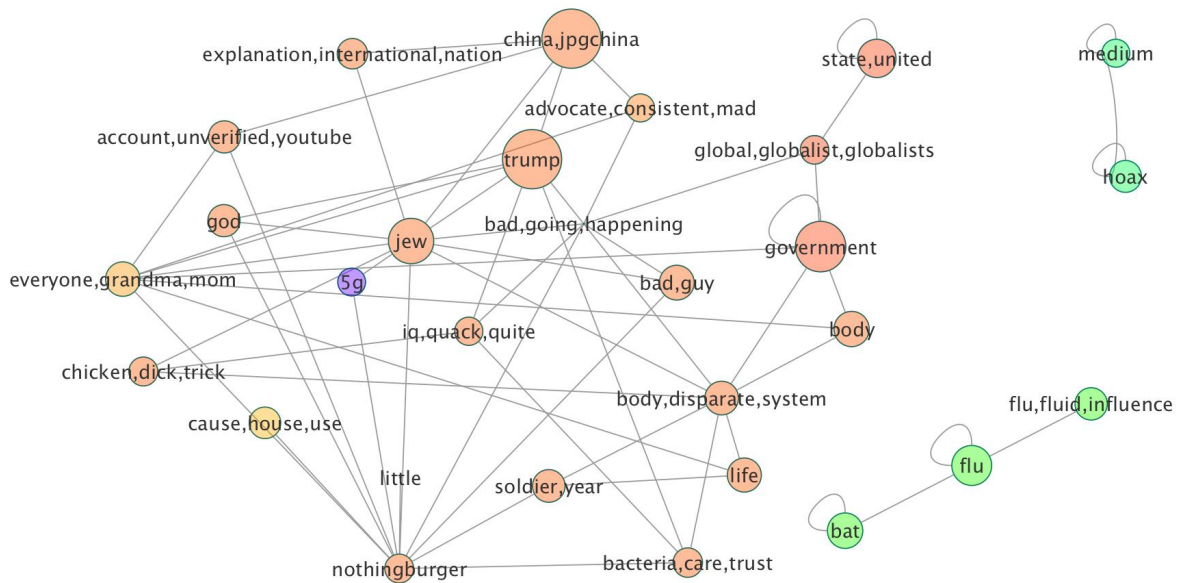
explanation,international,nation
china,jpgchina
state,united
medium
advocate,consistent,mad
account,unverified,youtube
trump
global,globalist,globalists
hoax
god
jew
bad,going,happening
government
everyone,grandma,mom
5g
bad,guy
iq,quack,quite
body
chicken,dick,trick
body,disparate,system
flu,fluid,influence
cause,house,use
flu
little
life
soldier,year
bat
nothingburger
bacteria,care,trust